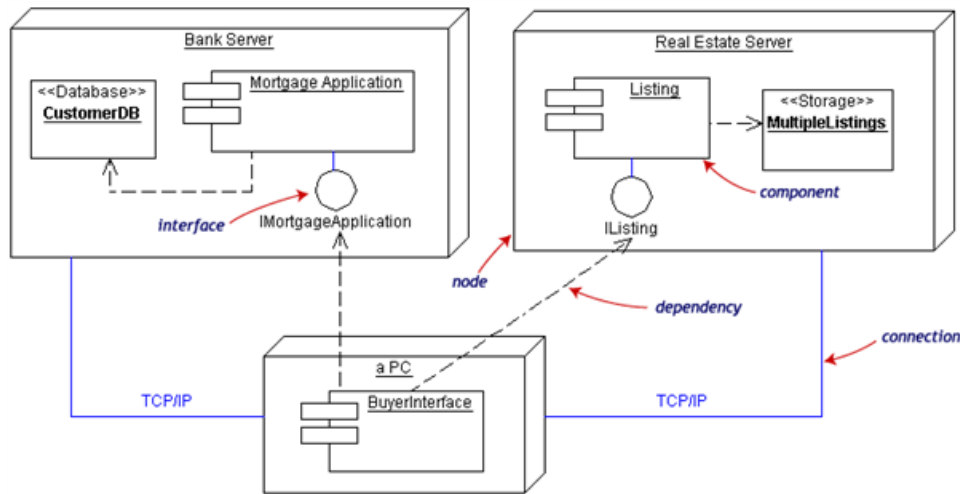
Bank Server

<<Database>>
CustomerDB

Mortgage Application

IMortgageApplication

interface

Real Estate Server

Listing

<<Storage>>
MultipleListings

component

IListing

node

dependency

connection

a PC

BuyerInterface

TCP/IP

TCP/IP